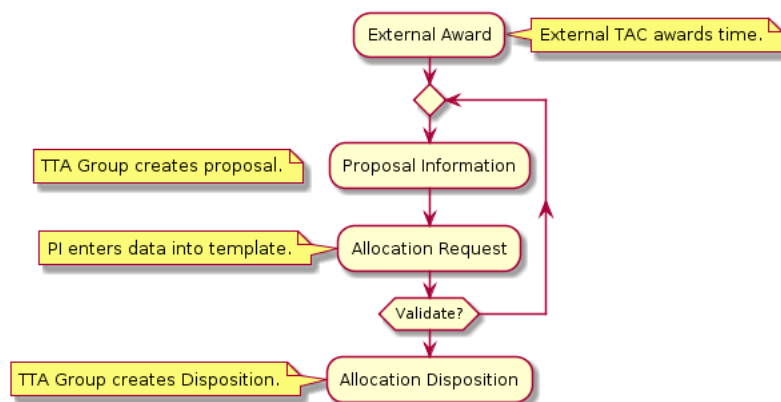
External Award

External TAC awards time.

TTA Group creates proposal.

Proposal Information

PI enters data into template.

Allocation Request

Validate?

TTA Group creates Disposition.

Allocation Disposition